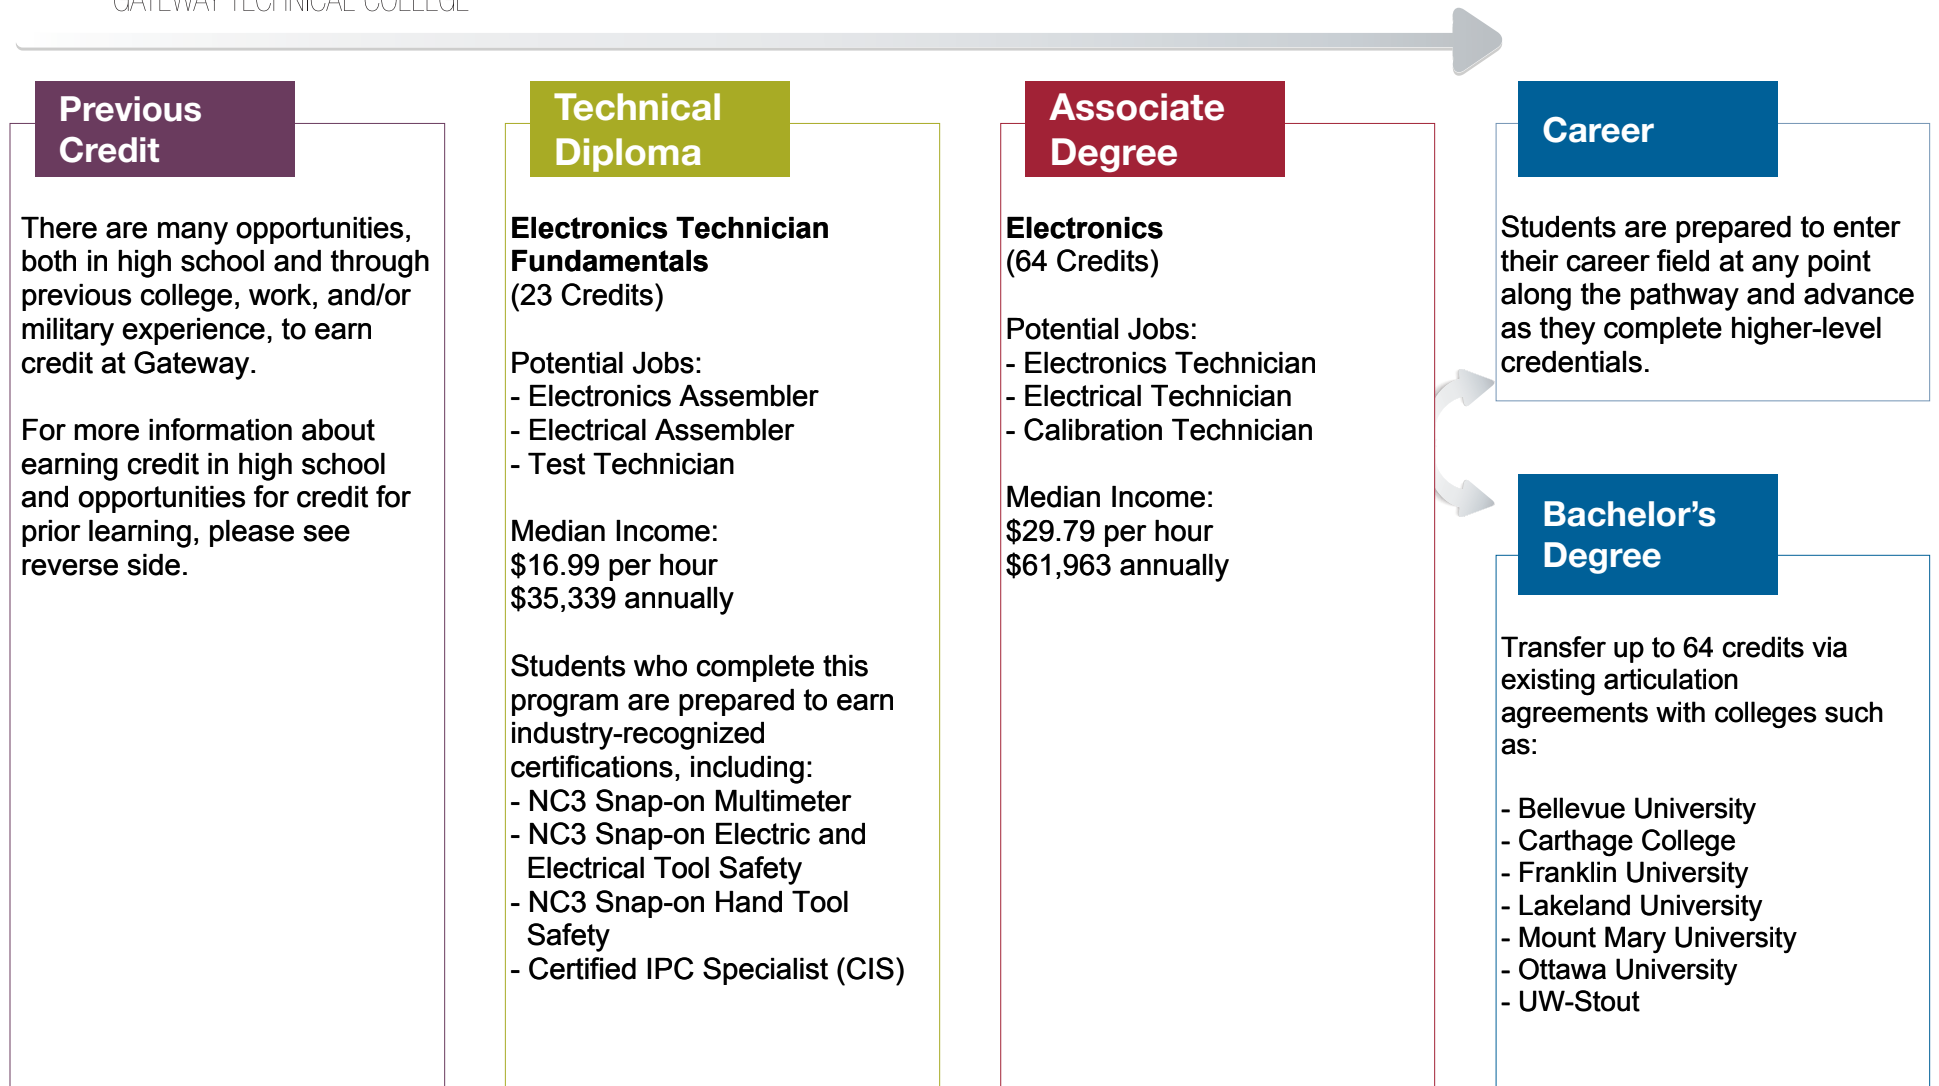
GATEWAY TECHNICAL COLLEGE

Previous Credit

There are many opportunities, both in high school and through previous college, work, and/or military experience, to earn credit at Gateway.

For more information about earning credit in high school and opportunities for credit for prior learning, please see reverse side.

Technical Diploma

**Electronics Technician Fundamentals**
(23 Credits)

Potential Jobs:
- Electronics Assembler
- Electrical Assembler
- Test Technician

Median Income:
$16.99 per hour
$35,339 annually

Students who complete this program are prepared to earn industry-recognized certifications, including:
- NC3 Snap-on Multimeter
- NC3 Snap-on Electric and Electrical Tool Safety
- NC3 Snap-on Hand Tool Safety
- Certified IPC Specialist (CIS)

Associate Degree

**Electronics**
(64 Credits)

Potential Jobs:
- Electronics Technician
- Electrical Technician
- Calibration Technician

Median Income:
$29.79 per hour
$61,963 annually

Career

Students are prepared to enter their career field at any point along the pathway and advance as they complete higher-level credentials.

Bachelor's Degree

Transfer up to 64 credits via existing articulation agreements with colleges such as:

- Bellevue University
- Carthage College
- Franklin University
- Lakeland University
- Mount Mary University
- Ottawa University
- UW-Stout